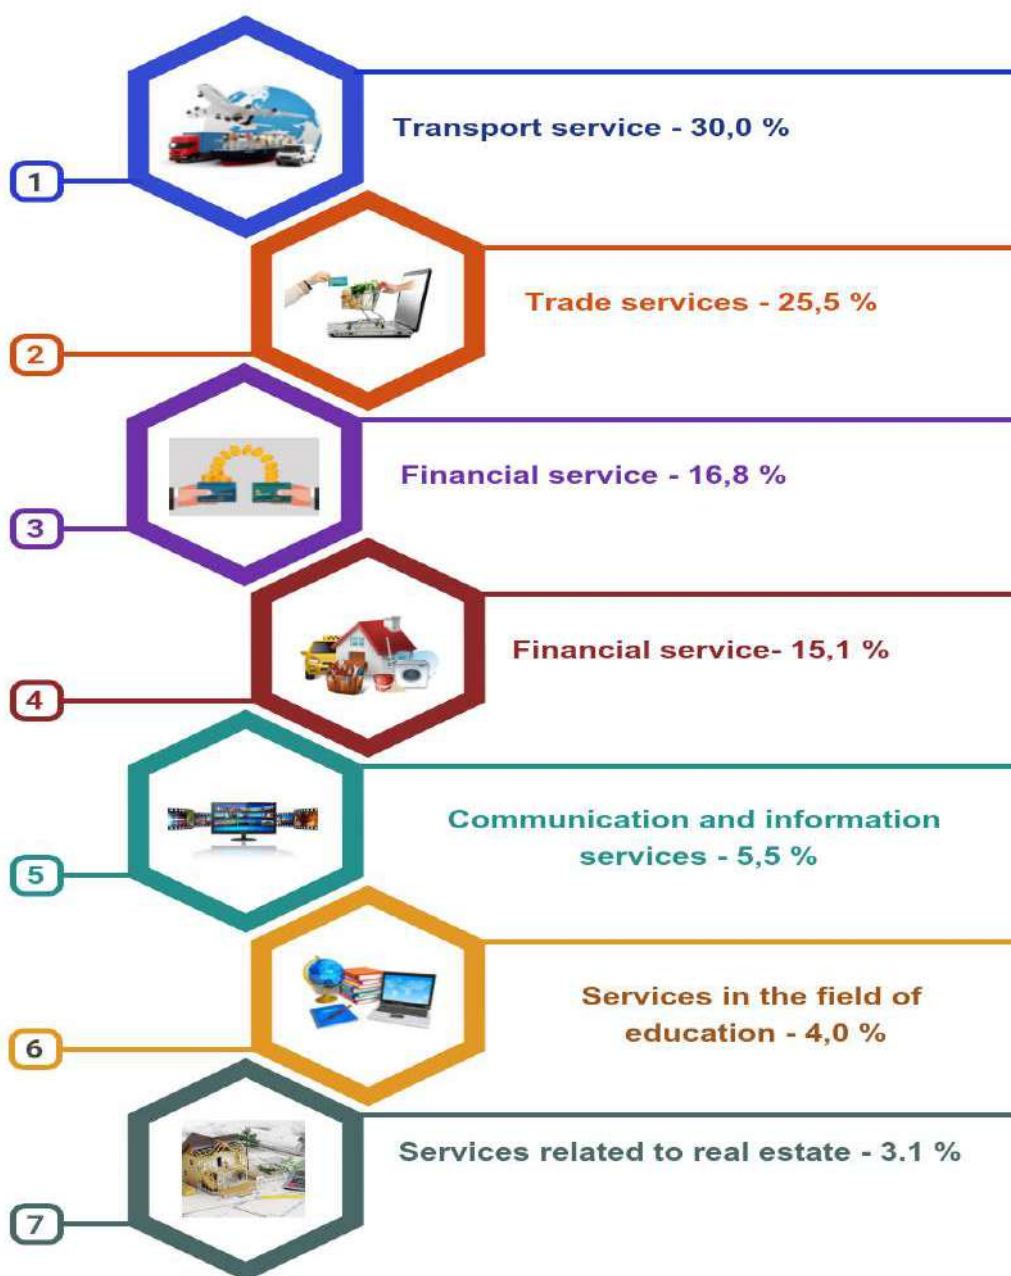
1
Transport service - 30,0 %

2
Trade services - 25,5 %

3
Financial service - 16,8 %

4
Financial service- 15,1 %

5
Communication and information services - 5,5 %

6
Services in the field of education - 4,0 %

7
Services related to real estate - 3.1 %